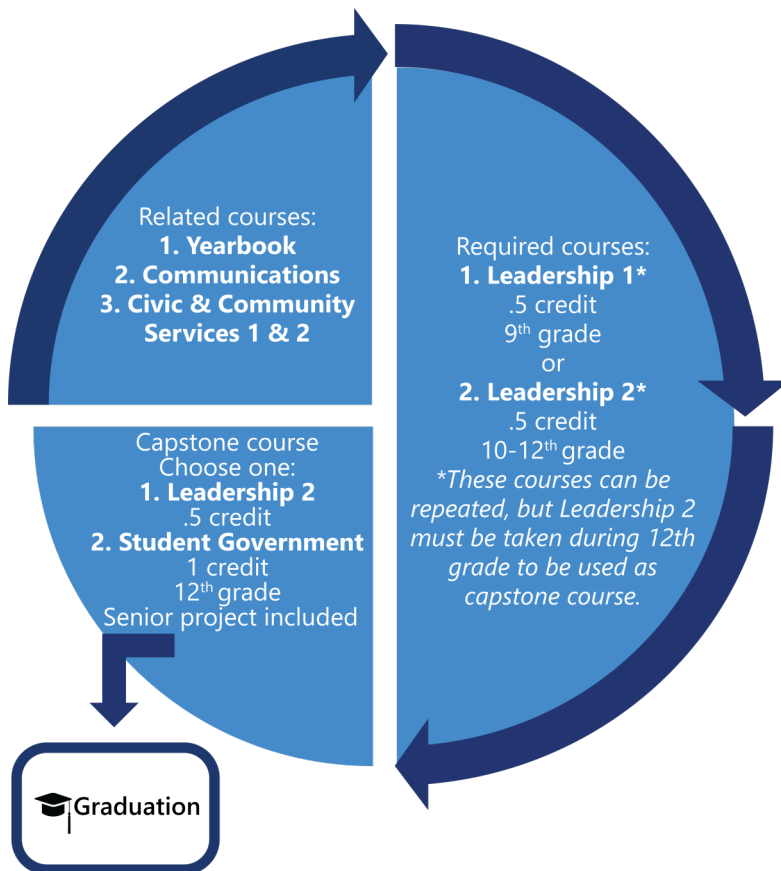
Related courses:
**1. Yearbook**
**2. Communications**
**3. Civic & Community Services 1 & 2**

Required courses:
**1. Leadership 1***
.5 credit
9$^{th}$ grade
or
**2. Leadership 2***
.5 credit
10-12$^{th}$ grade
*These courses can be repeated, but Leadership 2 must be taken during 12th grade to be used as capstone course.*

Capstone course
Choose one:
**1. Leadership 2**
.5 credit
**2. Student Government**
1 credit
12$^{th}$ grade
Senior project included

Graduation